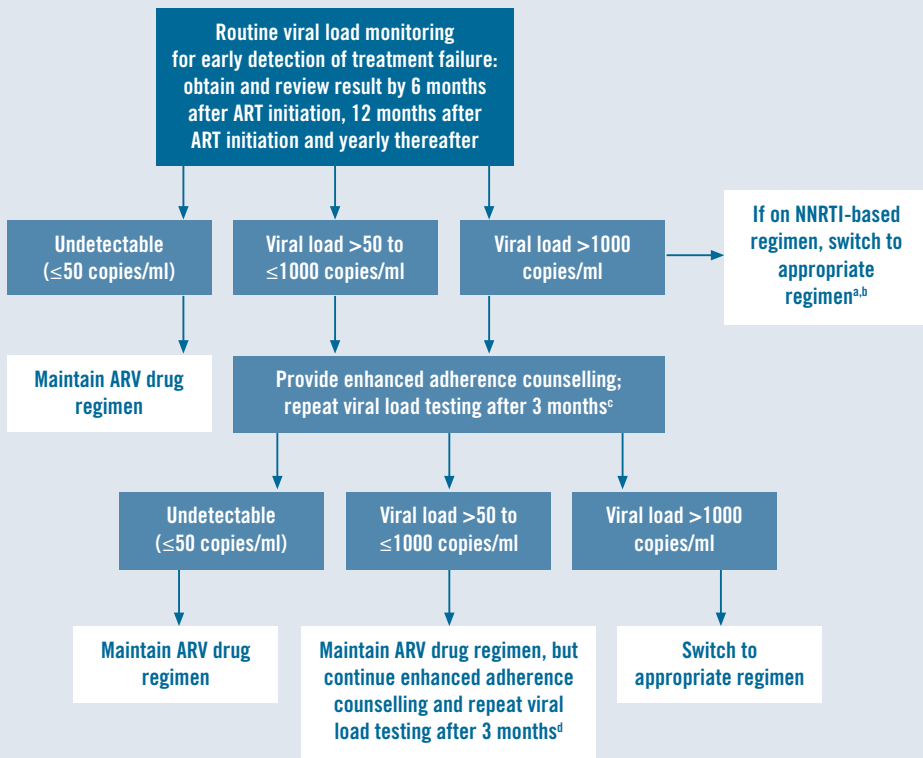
Routine viral load monitoring for early detection of treatment failure: obtain and review result by 6 months after ART initiation, 12 months after ART initiation and yearly thereafter

Undetectable ($\leq$50 copies/ml)

Viral load >50 to $\leq$1000 copies/ml

Viral load >1000 copies/ml

If on NNRTI-based regimen, switch to appropriate regimen$^{a,b}$

Maintain ARV drug regimen

Provide enhanced adherence counselling; repeat viral load testing after 3 months$^{c}$

Undetectable ($\leq$50 copies/ml)

Viral load >50 to $\leq$1000 copies/ml

Viral load >1000 copies/ml

Maintain ARV drug regimen

Maintain ARV drug regimen, but continue enhanced adherence counselling and repeat viral load testing after 3 months$^{d}$

Switch to appropriate regimen